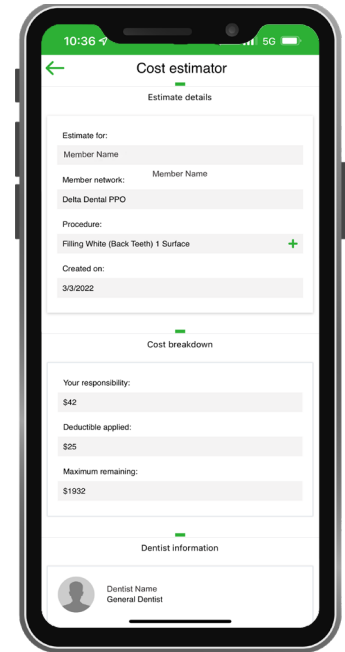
10:36

5G

Cost estimator

Estimate details

Estimate for:

Member Name

Member network:

Member Name

Delta Dental PPO

Procedure:

Filling White (Back Teeth) 1 Surface

+

Created on:

3/3/2022

Cost breakdown

Your responsibility:

$42

Deductible applied:

$25

Maximum remaining:

$1932

Dentist information

Dentist Name
General Dentist